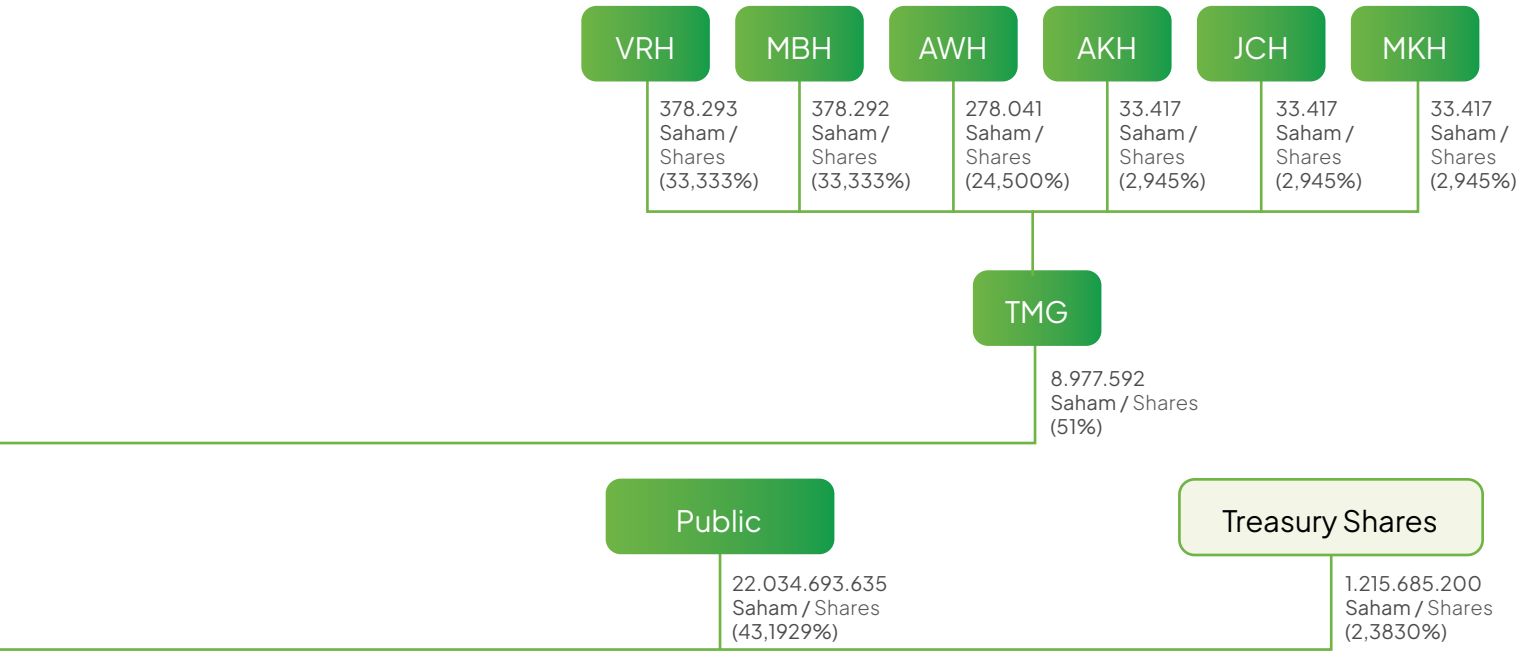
VRH

378.293 Saham / Shares (33,333%)

MBH

378.292 Saham / Shares (33,333%)

AWH

278.041 Saham / Shares (24,500%)

AKH

33.417 Saham / Shares (2,945%)

JCH

33.417 Saham / Shares (2,945%)

MKH

33.417 Saham / Shares (2,945%)

TMG

8.977.592 Saham / Shares (51%)

Public

22.034.693.635 Saham / Shares (43,1929%)

Treasury Shares

1.215.685.200 Saham / Shares (2,3830%)